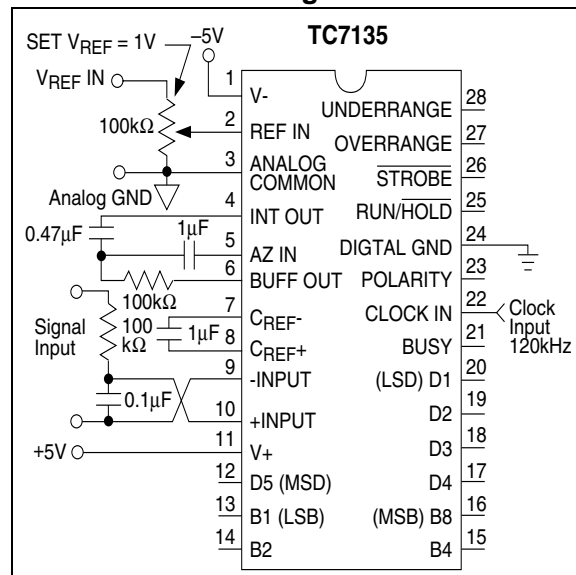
SET $V_{REF}$ = 1V
–5V
TC7135
$V_{REF}$ IN
100kΩ
Analog GND
0.47μF
1μF
100kΩ
Signal Input
100 kΩ
1μF
0.1μF
+5V
1 V-
2 REF IN
3 ANALOG COMMON
4 INT OUT
5 AZ IN
6 BUFF OUT
7 $C_{REF}$-
8 $C_{REF}$+
9 -INPUT
10 +INPUT
11 V+
12 D5 (MSD)
13 B1 (LSB)
14 B2
28 UNDERRANGE
27 OVERRANGE
26 $\overline{STROBE}$
25 RUN/$\overline{HOLD}$
24 DIGTAL GND
23 POLARITY
22 CLOCK IN
21 BUSY
20 (LSD) D1
19 D2
18 D3
17 D4
16 (MSB) B8
15 B4
Clock Input 120kHz